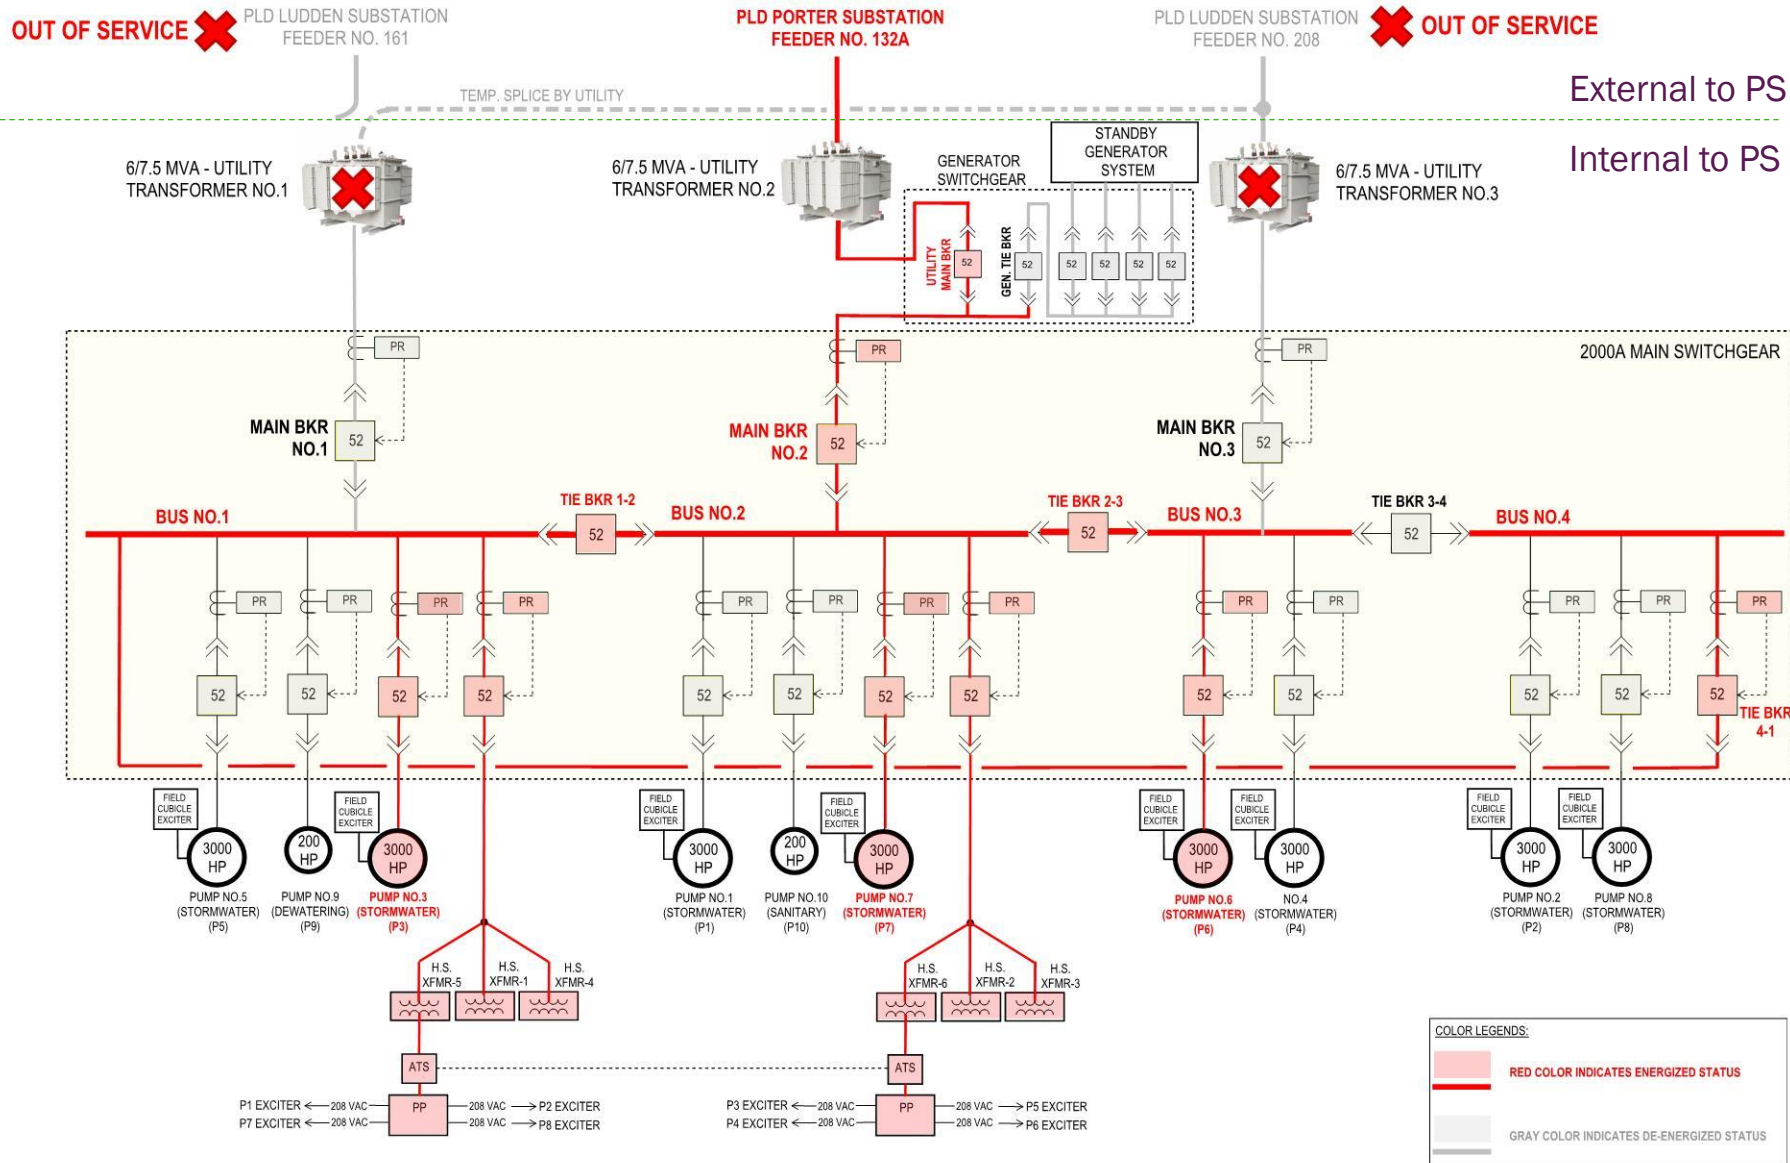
OUT OF SERVICE PLD LUDDEN SUBSTATION FEEDER NO. 161

PLD PORTER SUBSTATION FEEDER NO. 132A

PLD LUDDEN SUBSTATION FEEDER NO. 208 OUT OF SERVICE

TEMP. SPLICE BY UTILITY

External to PS

Internal to PS

6/7.5 MVA - UTILITY TRANSFORMER NO.1

6/7.5 MVA - UTILITY TRANSFORMER NO.2

GENERATOR SWITCHGEAR

STANDBY GENERATOR SYSTEM

6/7.5 MVA - UTILITY TRANSFORMER NO.3

UTILITY MAIN BKR 52

GEN. TIE BKR 52

52 52 52 52

2000A MAIN SWITCHGEAR

PR PR PR

MAIN BKR NO.1 52

MAIN BKR NO.2 52

MAIN BKR NO.3 52

BUS NO.1 TIE BKR 1-2 52 BUS NO.2 TIE BKR 2-3 52 BUS NO.3 TIE BKR 3-4 52 BUS NO.4

PR PR PR PR PR PR PR PR PR PR PR PR PR

52 52 52 52 52 52 52 52 52 52 52 52 52

TIE BKR 4-1

FIELD CUBICLE EXCITER 3000 HP PUMP NO.5 (STORMWATER) (P5)

200 HP PUMP NO.9 (DEWATERING) (P9)

FIELD CUBICLE EXCITER 3000 HP PUMP NO.3 (STORMWATER) (P3)

FIELD CUBICLE EXCITER 3000 HP PUMP NO.1 (STORMWATER) (P1)

200 HP PUMP NO.10 (SANITARY) (P10)

FIELD CUBICLE EXCITER 3000 HP PUMP NO.7 (STORMWATER) (P7)

FIELD CUBICLE EXCITER 3000 HP PUMP NO.6 (STORMWATER) (P6)

FIELD CUBICLE EXCITER 3000 HP NO.4 (STORMWATER) (P4)

FIELD CUBICLE EXCITER 3000 HP PUMP NO.2 (STORMWATER) (P2)

FIELD CUBICLE EXCITER 3000 HP PUMP NO.8 (STORMWATER) (P8)

H.S. XFMR-5 H.S. XFMR-1 H.S. XFMR-4

H.S. XFMR-6 H.S. XFMR-2 H.S. XFMR-3

ATS ATS

P1 EXCITER 208 VAC PP 208 VAC P2 EXCITER
P7 EXCITER 208 VAC 208 VAC P8 EXCITER

P3 EXCITER 208 VAC PP 208 VAC P5 EXCITER
P4 EXCITER 208 VAC 208 VAC P6 EXCITER

COLOR LEGENDS:
RED COLOR INDICATES ENERGIZED STATUS
GRAY COLOR INDICATES DE-ENERGIZED STATUS